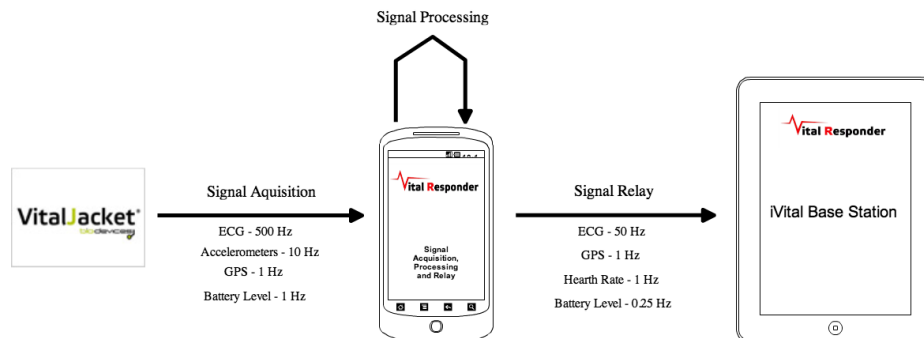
Signal Processing

VitalJacket®
biodevices

Signal Aquisition

ECG - 500 Hz
Accelerometers - 10 Hz
GPS - 1 Hz
Battery Level - 1 Hz

Vital Responder

Signal Acquisition, Processing and Relay

Signal Relay

ECG - 50 Hz
GPS - 1 Hz
Hearth Rate - 1 Hz
Battery Level - 0.25 Hz

Vital Responder

iVital Base Station